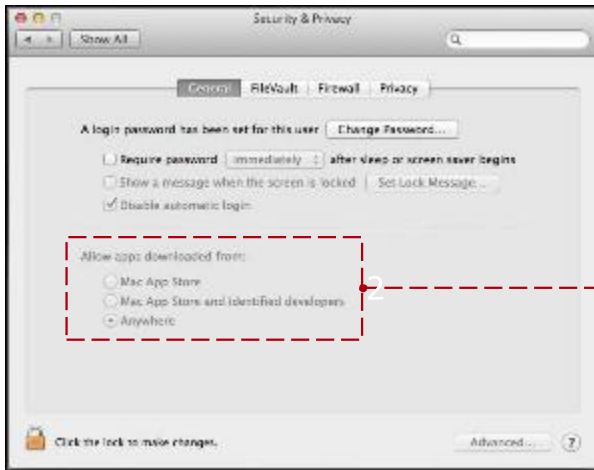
Security & Privacy

Show All

General FileVault Firewall Privacy

A login password has been set for this user Change Password...

Require password immediately after sleep or screen saver begins

Show a message when the screen is locked Set Lock Message...

Disable automatic login

Allow apps downloaded from:

Mac App Store

Mac App Store and identified developers

Anywhere

2

Click the lock to make changes.

Advanced...

?